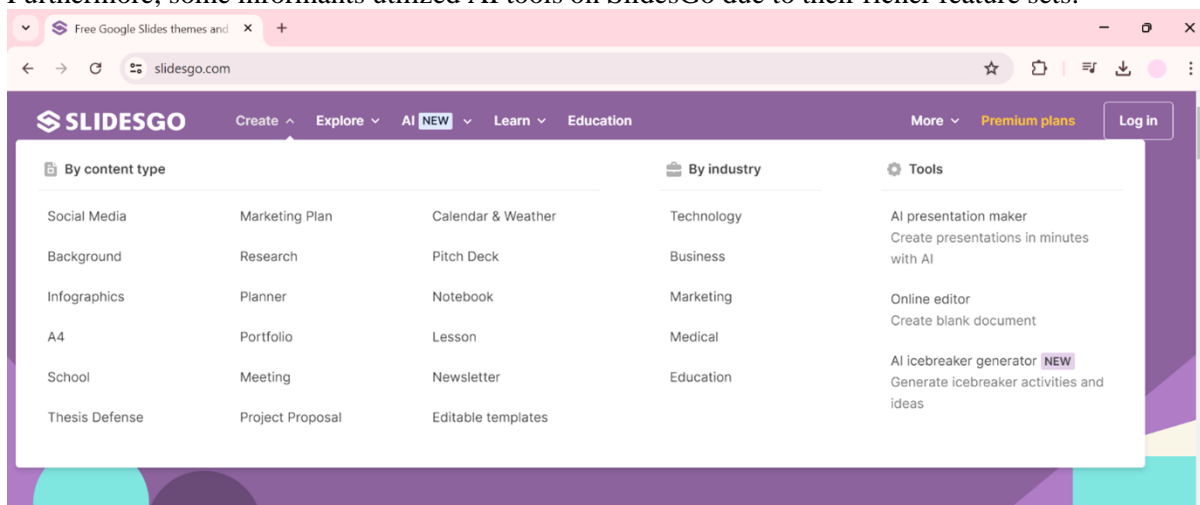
Furthermore, some informants utilized AI tools on SlidesGo due to their richer feature sets.

Free Google Slides themes and ×  +

slidesgo.com

SLIDESGO  Create  Explore  AI NEW  Learn  Education  More  Premium plans  Log in

By content type

| | | |
|---|---|---|
| Social Media | Marketing Plan | Calendar & Weather |
| Background | Research | Pitch Deck |
| Infographics | Planner | Notebook |
| A4 | Portfolio | Lesson |
| School | Meeting | Newsletter |
| Thesis Defense | Project Proposal | Editable templates |

By industry

Technology
Business
Marketing
Medical
Education

Tools

AI presentation maker
Create presentations in minutes with AI

Online editor
Create blank document

AI icebreaker generator NEW
Generate icebreaker activities and ideas